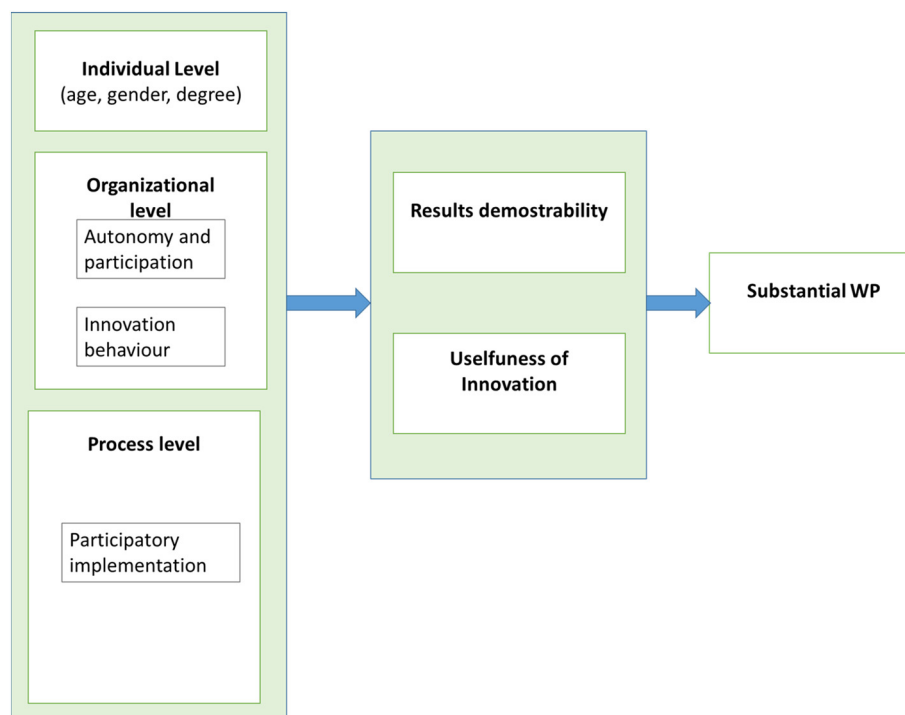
Individual Level
(age, gender, degree)

Organizational level

Autonomy and participation

Innovation behaviour

Process level

Participatory implementation

Results demostrability

Uselfuness of Innovation

Substantial WP